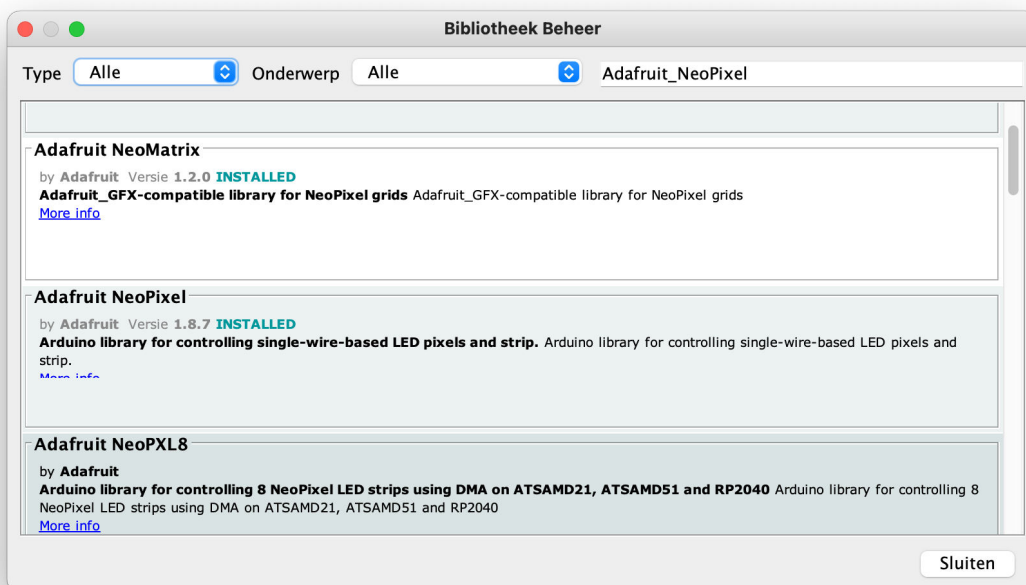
Bibliotheek Beheer

Type Alle Onderwerp Alle Adafruit_NeoPixel

Adafruit NeoMatrix
by Adafruit Versie 1.2.0 INSTALLED
Adafruit_GFX-compatible library for NeoPixel grids Adafruit_GFX-compatible library for NeoPixel grids
More info

Adafruit NeoPixel
by Adafruit Versie 1.8.7 INSTALLED
Arduino library for controlling single-wire-based LED pixels and strip. Arduino library for controlling single-wire-based LED pixels and strip.
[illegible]

Adafruit NeoPXL8
by Adafruit
Arduino library for controlling 8 NeoPixel LED strips using DMA on ATSAMD21, ATSAMD51 and RP2040 Arduino library for controlling 8 NeoPixel LED strips using DMA on ATSAMD21, ATSAMD51 and RP2040
More info

Sluiten